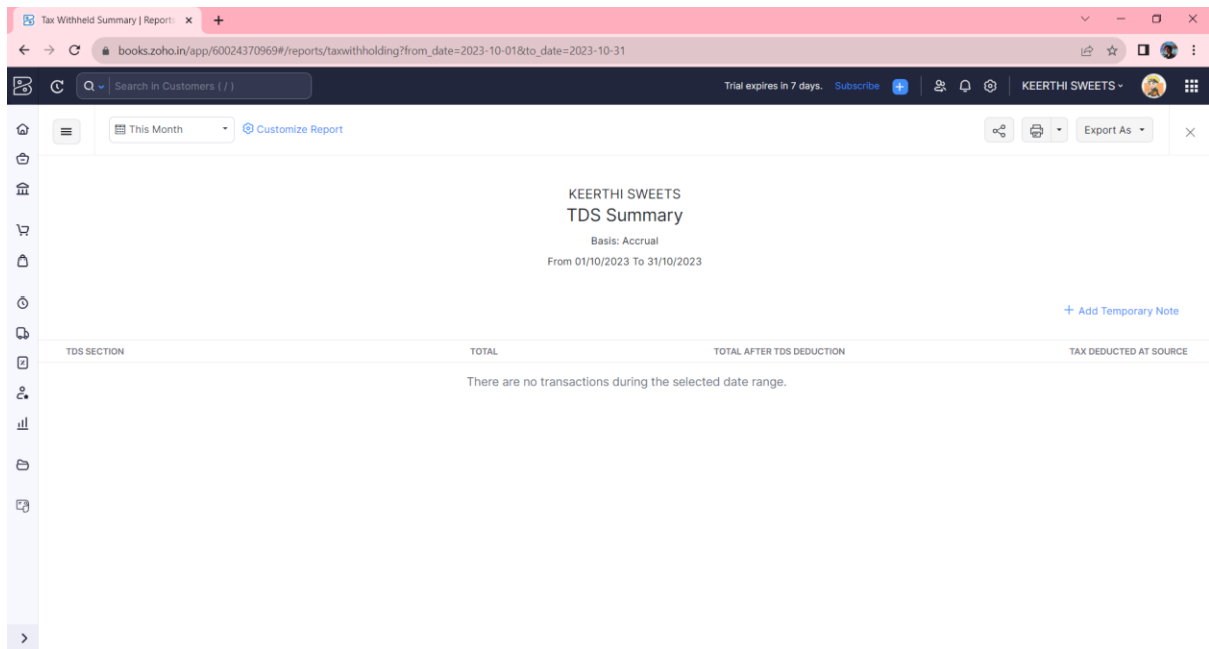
Tax Withheld Summary | Reports ×

books.zoho.in/app/60024370969#/reports/taxwithholding?from_date=2023-10-01&to_date=2023-10-31

Search in Customers ( / )

Trial expires in 7 days. Subscribe

KEERTHI SWEETS

This Month

Customize Report

Export As

KEERTHI SWEETS

TDS Summary

Basis: Accrual

From 01/10/2023 To 31/10/2023

+ Add Temporary Note

| TDS SECTION | TOTAL | TOTAL AFTER TDS DEDUCTION | TAX DEDUCTED AT SOURCE |
|---|---|---|---|

There are no transactions during the selected date range.